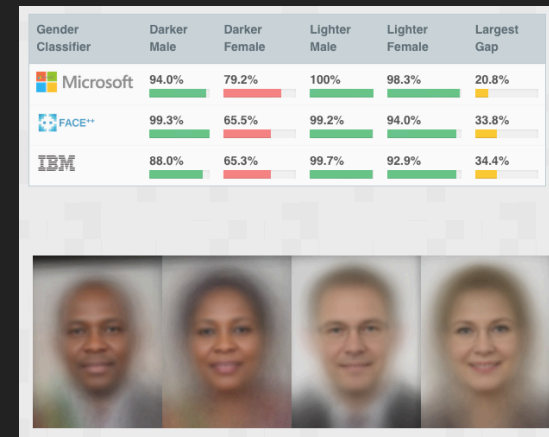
| Gender Classifier | Darker Male | Darker Female | Lighter Male | Lighter Female | Largest Gap |
|---|---|---|---|---|---|
| Microsoft | 94.0% | 79.2% | 100% | 98.3% | 20.8% |
| FACE++ | 99.3% | 65.5% | 99.2% | 94.0% | 33.8% |
| IBM | 88.0% | 65.3% | 99.7% | 92.9% | 34.4% |